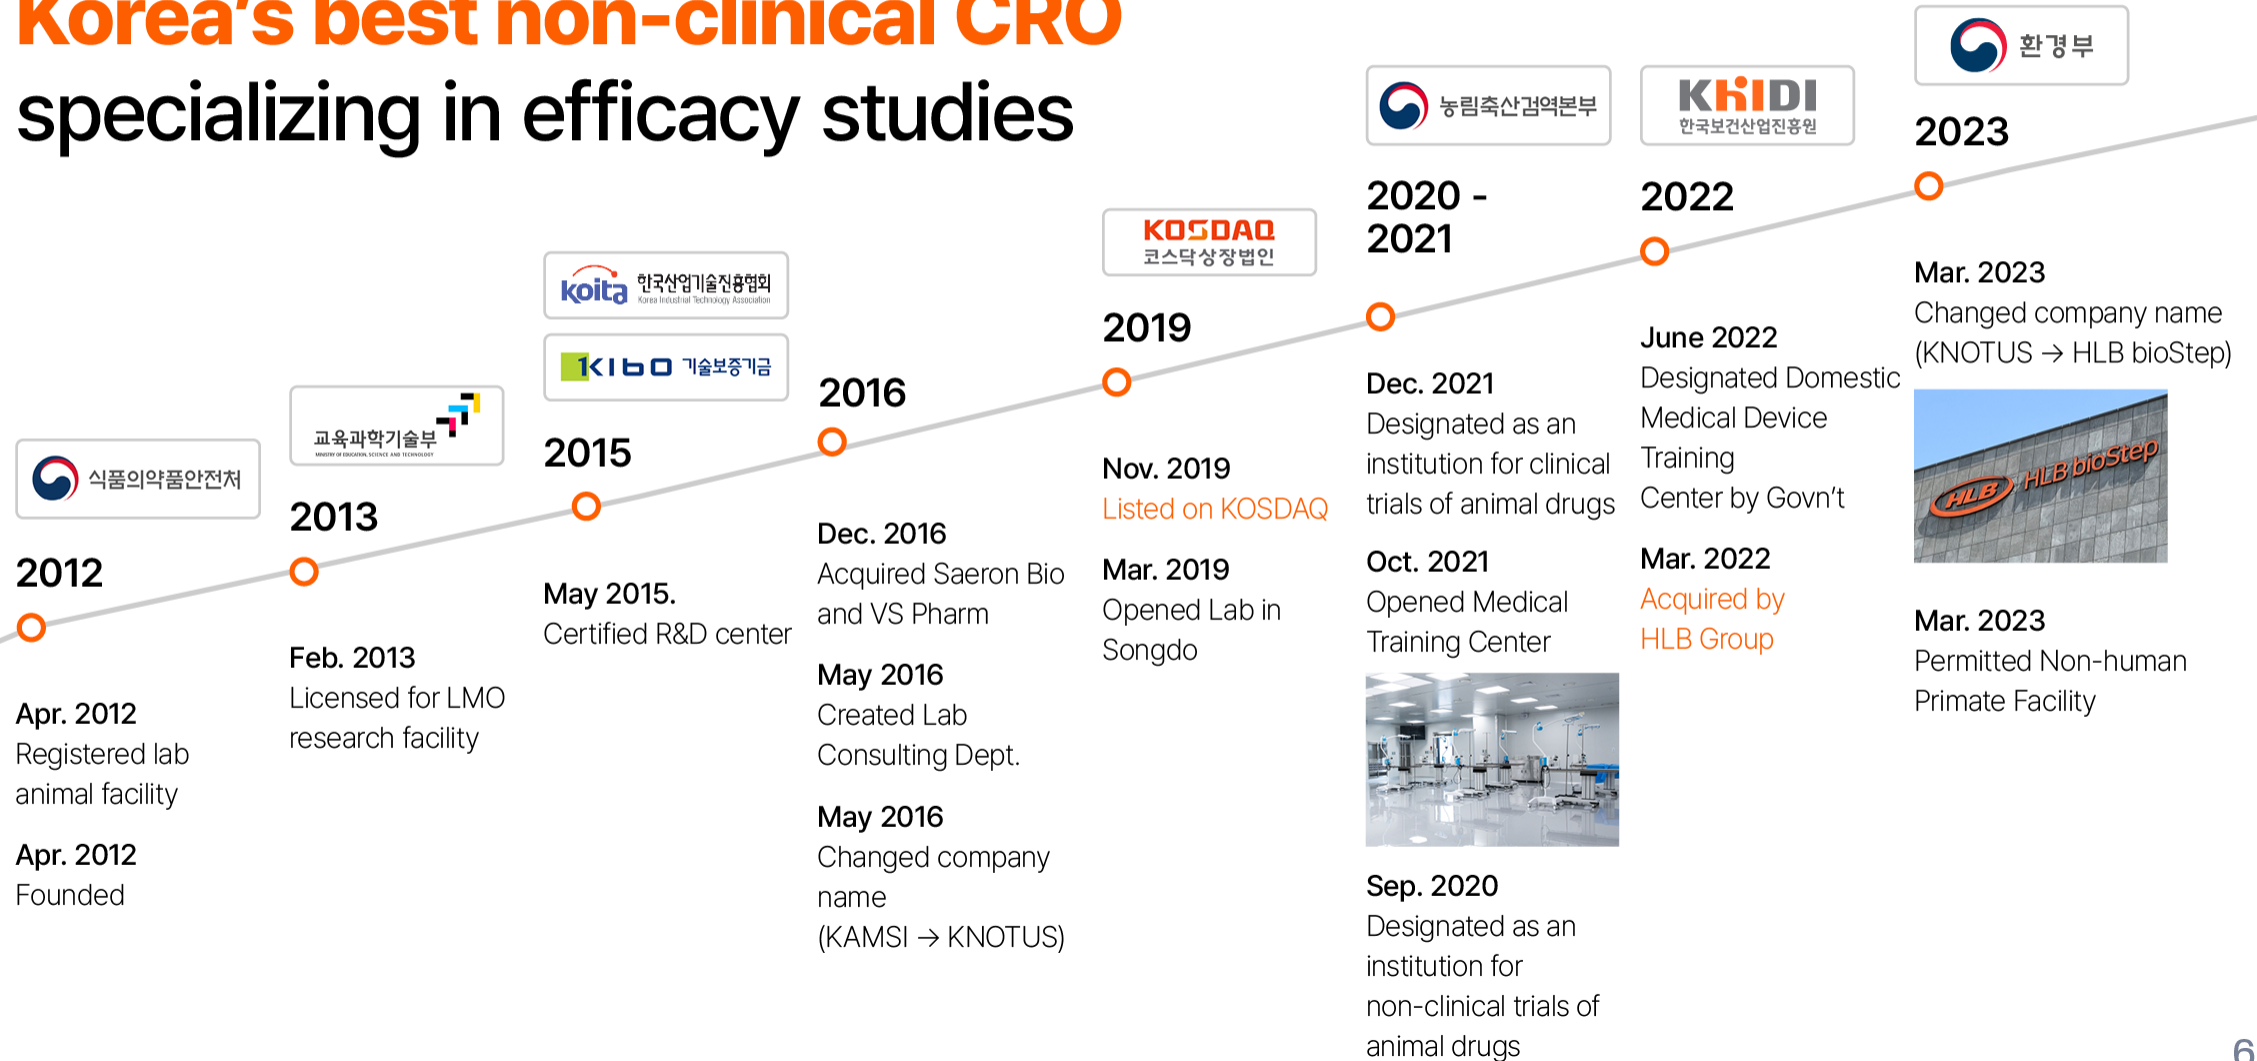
Korea's best non-clinical CRO
specializing in efficacy studies

식품의약품안전처

2012

Apr. 2012
Registered lab animal facility

Apr. 2012
Founded

교육과학기술부
MINISTRY OF EDUCATION, SCIENCE AND TECHNOLOGY

2013

Feb. 2013
Licensed for LMO research facility

koita 한국산업기술진흥협회
Korea Industrial Technology Association

KIBO 기술보증기금

2015

May 2015.
Certified R&D center

2016

Dec. 2016
Acquired Saeron Bio and VS Pharm

May 2016
Created Lab Consulting Dept.

May 2016
Changed company name
(KAMSI → KNOTUS)

KOSDAQ
코스닥상장법인

2019

Nov. 2019
Listed on KOSDAQ

Mar. 2019
Opened Lab in Songdo

농림축산검역본부

2020 - 2021

Dec. 2021
Designated as an institution for clinical trials of animal drugs

Oct. 2021
Opened Medical Training Center

Sep. 2020
Designated as an institution for non-clinical trials of animal drugs

KHIDI
한국보건산업진흥원

2022

June 2022
Designated Domestic Medical Device Training Center by Govn't

Mar. 2022
Acquired by HLB Group

환경부

2023

Mar. 2023
Changed company name
(KNOTUS → HLB bioStep)

HLB HLB bioStep

Mar. 2023
Permitted Non-human Primate Facility

6